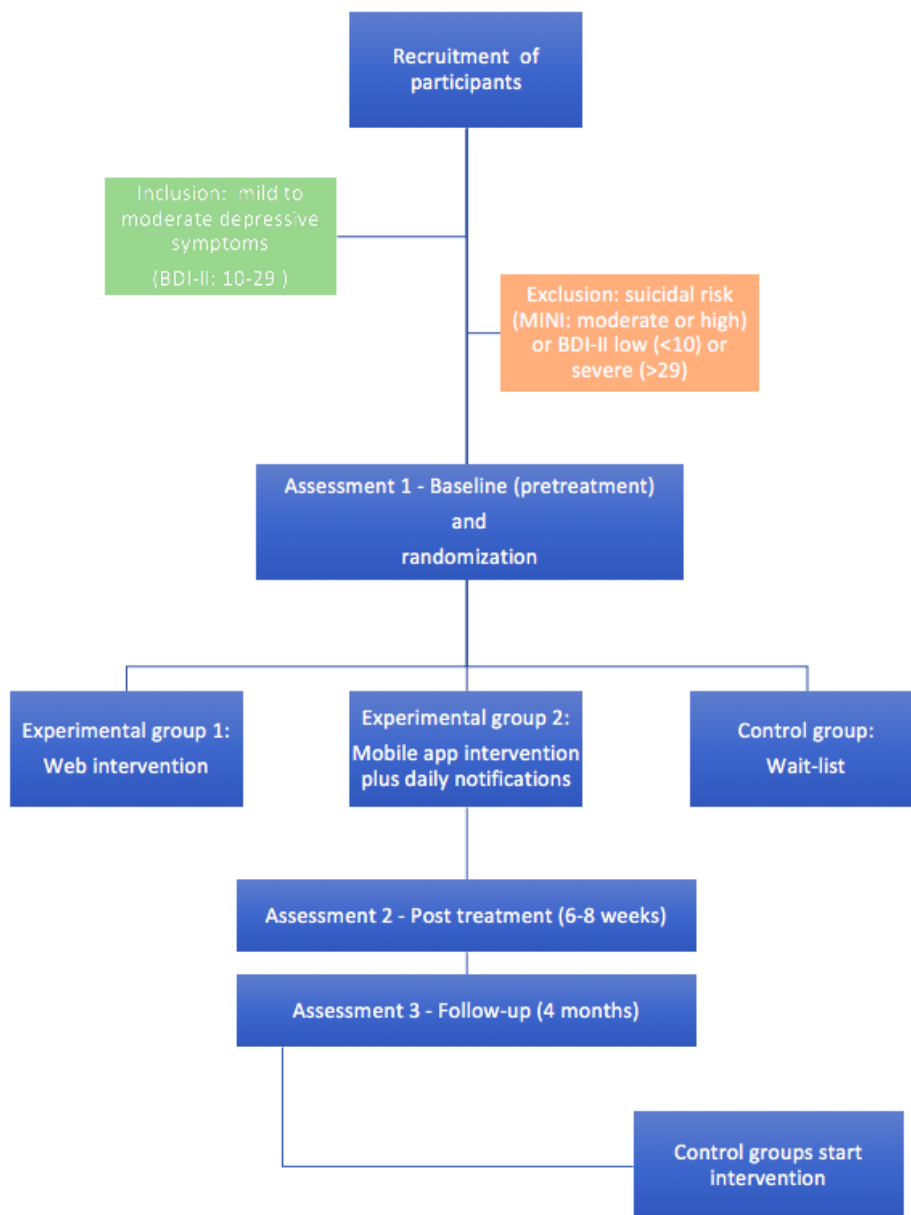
Recruitment of participants

Inclusion: mild to moderate depressive symptoms
(BDI-II: 10-29 )

Exclusion: suicidal risk (MINI: moderate or high) or BDI-II low (<10) or severe (>29)

Assessment 1 - Baseline (pretreatment) and randomization

Experimental group 1: Web intervention

Experimental group 2: Mobile app intervention plus daily notifications

Control group: Wait-list

Assessment 2 - Post treatment (6-8 weeks)

Assessment 3 - Follow-up (4 months)

Control groups start intervention